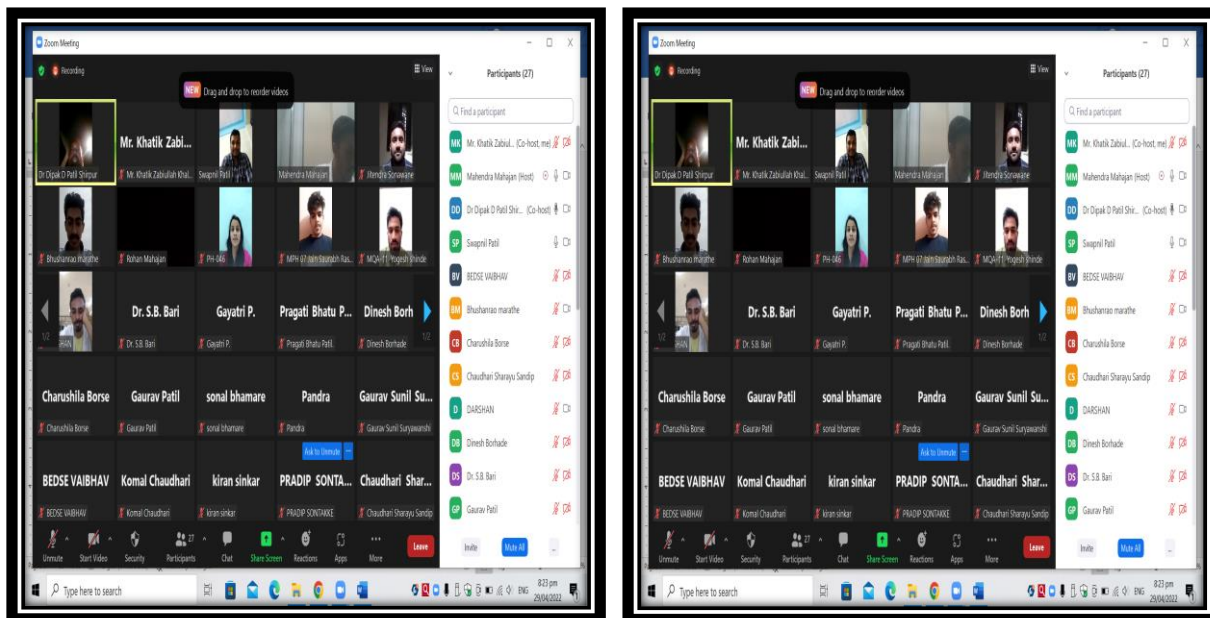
Zoom Meeting

Recording

View

NEW Drag and drop to reorder videos

Participants (27)

Find a participant

Dr Dipak D Patil Shirpur

Mr. Khatik Zabi...

Mr. Khatik Zabiullah Khal...

Swapnil Patil

Mahendra Mahajan

Jitendra Sonawane

Bhushanrao marathe

Rohan Mahajan

PH-046

MPH 07 Jain Saurabh Ras...

MQA-11 Yogesh Shinde

Dr. S.B. Bari

Gayatri P.

Pragati Bhatu P...

Dinesh Borh

1/2

Dr. S.B. Bari

Gayatri P.

Pragati Bhatu Patil

Dinesh Borhade

Charushila Borse

Gaurav Patil

sonal bhamare

Pandra

Gaurav Sunil Su...

Charushila Borse

Gaurav Patil

sonal bhamare

Pandra

Gaurav Sunil Suryawanshi

Ask to Unmute

BEDSE VAIBHAV

Komal Chaudhari

kiran sinkar

PRADIP SONTA...

Chaudhari Shar...

BEDSE VAIBHAV

Komal Chaudhari

kiran sinkar

PRADIP SONTAKKE

Chaudhari Sharayu Sandip

MK Mr. Khatik Zabiul... (Co-host, me)

MM Mahendra Mahajan (Host)

DD Dr Dipak D Patil Shi... (Co-host)

SP Swapnil Patil

BV BEDSE VAIBHAV

BM Bhushanrao marathe

CB Charushila Borse

CS Chaudhari Sharayu Sandip

D DARSHAN

DB Dinesh Borhade

DS Dr. S.B. Bari

GP Gaurav Patil

Unmute

Start Video

Security

27

Participants

Chat

Share Screen

Reactions

Apps

More

Leave

Invite

Mute All

Type here to search

ENG

8:23 pm
29/04/2022

Zoom Meeting

Recording

View

NEW Drag and drop to reorder videos

Participants (27)

Find a participant

Dr Dipak D Patil Shirpur

Mr. Khatik Zabi...

Mr. Khatik Zabiullah Khal...

Swapnil Patil

Mahendra Mahajan

Jitendra Sonawane

Bhushanrao marathe

Rohan Mahajan

PH-046

MPH 07 Jain Saurabh Ras...

MQA-11 Yogesh Shinde

Dr. S.B. Bari

Gayatri P.

Pragati Bhatu P...

Dinesh Borh

1/2

Dr. S.B. Bari

Gayatri P.

Pragati Bhatu Patil

Dinesh Borhade

Charushila Borse

Gaurav Patil

sonal bhamare

Pandra

Gaurav Sunil Su...

Charushila Borse

Gaurav Patil

sonal bhamare

Pandra

Gaurav Sunil Suryawanshi

Ask to Unmute

BEDSE VAIBHAV

Komal Chaudhari

kiran sinkar

PRADIP SONTA...

Chaudhari Shar...

BEDSE VAIBHAV

Komal Chaudhari

kiran sinkar

PRADIP SONTAKKE

Chaudhari Sharayu Sandip

MK Mr. Khatik Zabiul... (Co-host, me)

MM Mahendra Mahajan (Host)

DD Dr Dipak D Patil Shi... (Co-host)

SP Swapnil Patil

BV BEDSE VAIBHAV

BM Bhushanrao marathe

CB Charushila Borse

CS Chaudhari Sharayu Sandip

D DARSHAN

DB Dinesh Borhade

DS Dr. S.B. Bari

GP Gaurav Patil

Unmute

Start Video

Security

27

Participants

Chat

Share Screen

Reactions

Apps

More

Leave

Invite

Mute All

Type here to search

ENG

8:23 pm
29/04/2022